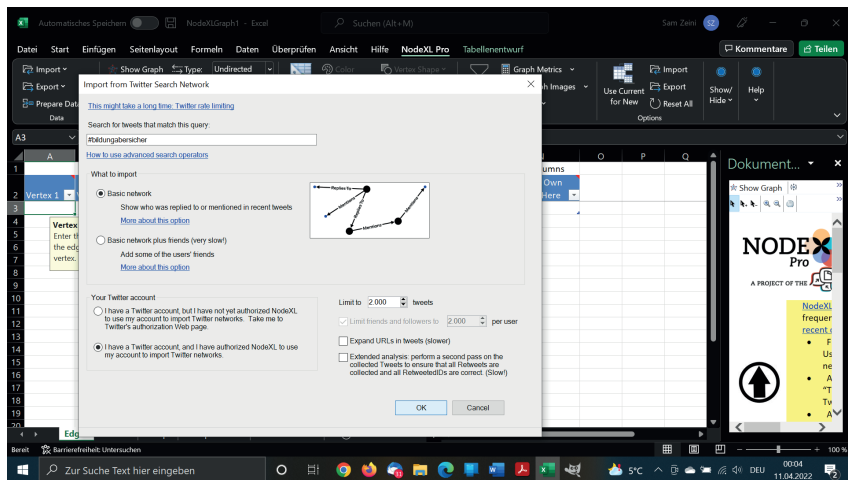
Automatisches Speichern NodeXLGraph1 - Excel Suchen (Alt+M) Sam Zeini SZ

Datei Start Einfügen Seitenlayout Formeln Daten Überprüfen Ansicht Hilfe NodeXL Pro Tabellenentwurf Kommentare Teilen

Import Export Prepare Data Data Show Graph Type: Undirected Color Vertex Shape Graph Metrics Images Use Current for New Import Export Reset All Options Show/Hide Help

A3

Import from Twitter Search Network

This might take a long time: Twitter rate limiting

Search for tweets that match this query:

#bildungabersicher

How to use advanced search operators

What to import

Basic network

Show who was replied to or mentioned in recent tweets

More about this option

Replies to Mentions Mentions Mentions

Basic network plus friends (very slow!)

Add some of the users' friends

More about this option

Your Twitter account

I have a Twitter account, but I have not yet authorized NodeXL to use my account to import Twitter networks. Take me to Twitter's authorization Web page.

I have a Twitter account, and I have authorized NodeXL to use my account to import Twitter networks.

Limit to 2.000 tweets

Limit friends and followers to 2.000 per user

Expand URLs in tweets (slower)

Extended analysis: perform a second pass on the collected Tweets to ensure that all Retweets are collected and all RetweetedIDs are correct. (Slow!)

OK Cancel

Vertex 1 Vertex Enter the edg vertex. umns Own Here O P Q

Dokument...

Show Graph

NODEXL Pro

A PROJECT OF THE

NodeXL frequer recent

Edg

Bereit Barrierefreiheit: Untersuchen 100 %

Zur Suche Text hier eingeben 5°C DEU 00:04 11.04.2022